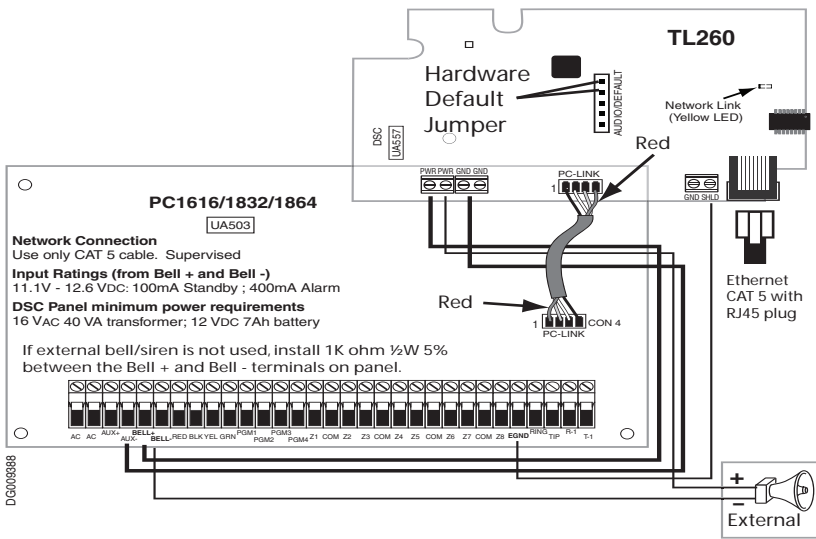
TL260

Hardware Default Jumper

AUDIO/DEFAULT

Network Link (Yellow LED)

DSC

UA557

Red

PWR PWR GND GND

PC-LINK

1

GND SHLD

PC1616/1832/1864

UA503

Network Connection
Use only CAT 5 cable. Supervised

Input Ratings (from Bell + and Bell -)
11.1V - 12.6 VDC: 100mA Standby ; 400mA Alarm

DSC Panel minimum power requirements
16 VAC 40 VA transformer; 12 VDC 7Ah battery

Red

1

CON 4

PC-LINK

Ethernet CAT 5 with RJ45 plug

If external bell/siren is not used, install 1K ohm ½W 5% between the Bell + and Bell - terminals on panel.

AC AC AUX+ AUX- BELL+ BELL- RED BLK YEL GRN PGM1 PGM2 PGM3 PGM4 Z1 COM Z2 Z3 COM Z4 Z5 COM Z6 Z7 COM Z8 EGND RING TIP R-1 T-1

DG009388

+

–

External